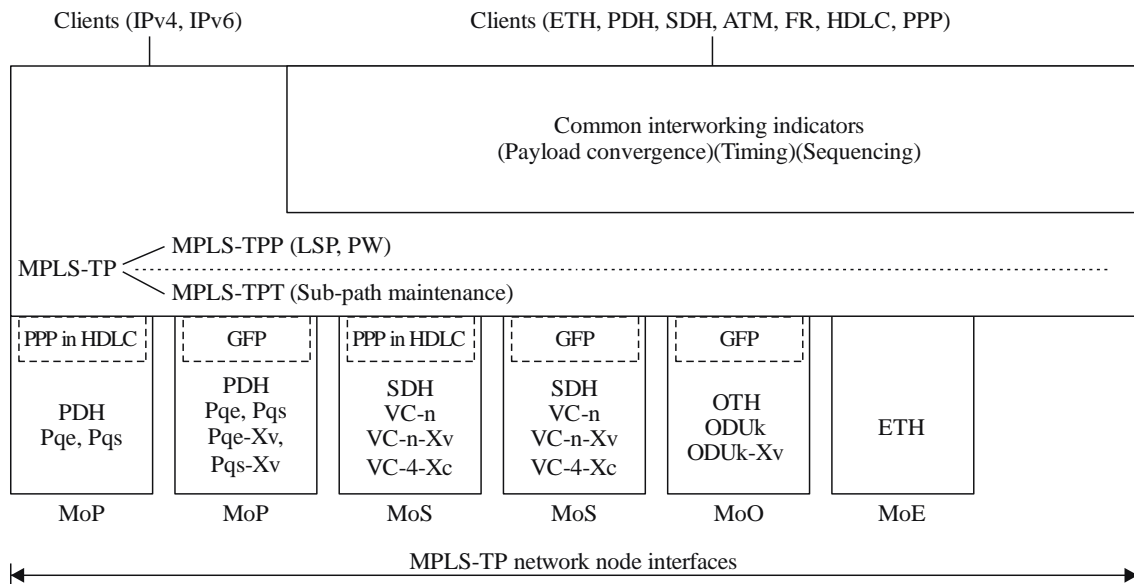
Clients (IPv4, IPv6)

Clients (ETH, PDH, SDH, ATM, FR, HDLC, PPP)

Common interworking indicators
(Payload convergence)(Timing)(Sequencing)

MPLS-TP

MPLS-TPP (LSP, PW)

MPLS-TPT (Sub-path maintenance)

PPP in HDLC

PDH
Pqe, Pqs

MoP

GFP

PDH
Pqe, Pqs
Pqe-Xv,
Pqs-Xv

MoP

PPP in HDLC

SDH
VC-n
VC-n-Xv
VC-4-Xc

MoS

GFP

SDH
VC-n
VC-n-Xv
VC-4-Xc

MoS

GFP

OTH
ODUk
ODUk-Xv

MoO

ETH

MoE

MPLS-TP network node interfaces